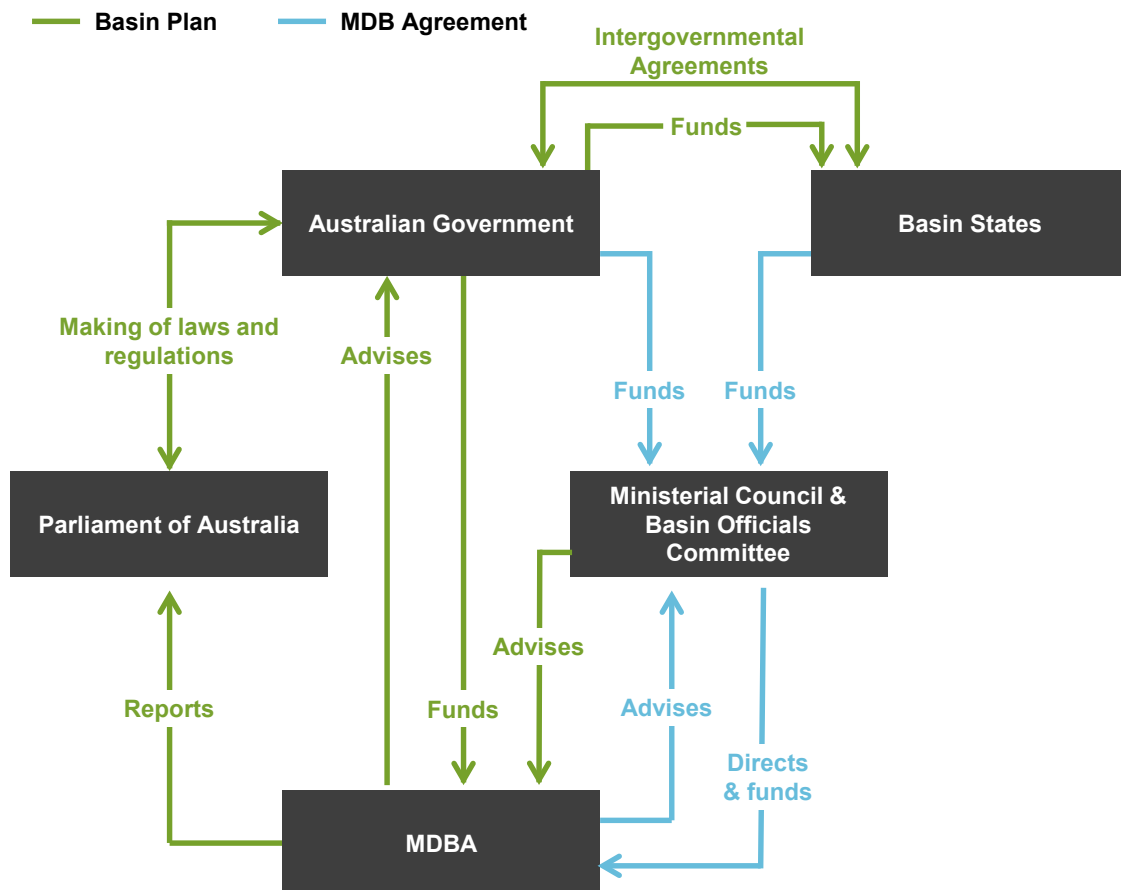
Basin Plan
MDB Agreement

Intergovernmental Agreements

Funds

Australian Government

Basin States

Making of laws and regulations

Advises

Funds

Funds

Parliament of Australia

Ministerial Council & Basin Officials Committee

Advises

Reports

Funds

Advises

Directs & funds

MDBA